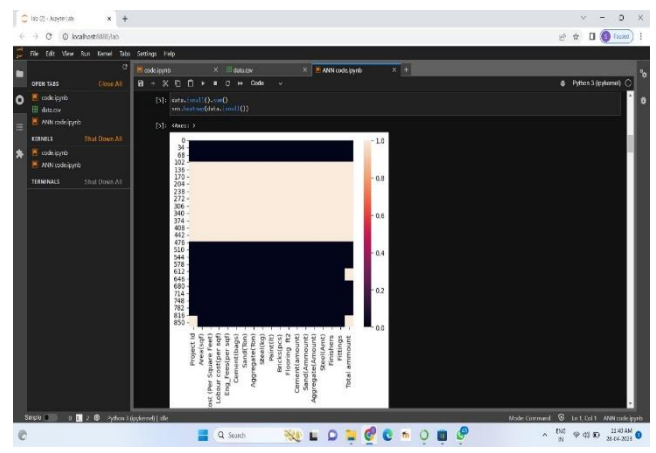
lab (2) - JupyterLab
localhost:8888/lab
File Edit View Run Kernel Tabs Settings Help
code.ipynb
data.csv
ANN code.ipynb
Code
Python 3 (ipykernel)
OPEN TABS Close All
code.ipynb
data.csv
ANN code.ipynb
KERNELS Shut Down All
code.ipynb
ANN code.ipynb
TERMINALS Shut Down All
[5]: data.isnull().sum()
sns.heatmap(data.isnull())
[5]: <Axes: >
0
34
68
102
136
170
204
238
272
306
340
374
408
442
476
510
544
578
612
646
680
714
748
782
816
850
1.0
0.8
0.6
0.4
0.2
0.0
Project Id
Area(sqf)
cost (Per Square Feet)
Labour cost(per sqf)
Eng_Fees(per sqf)
Cement(bags)
Sand(Ton)
Aggregate(Ton)
Steel(kg)
Paint(lt)
Bricks(nos)
Flooring_ft2
CementAmount
SandAmount
AggregateAmount
SteelAmount
Finishers
Fittings
Total ammount
Simple 0 2 Python 3 (ipykernel) | Idle
Mode: Command Ln 1, Col 1 ANN code.ipynb
Search
ENG IN 11:40 AM 26-04-2023